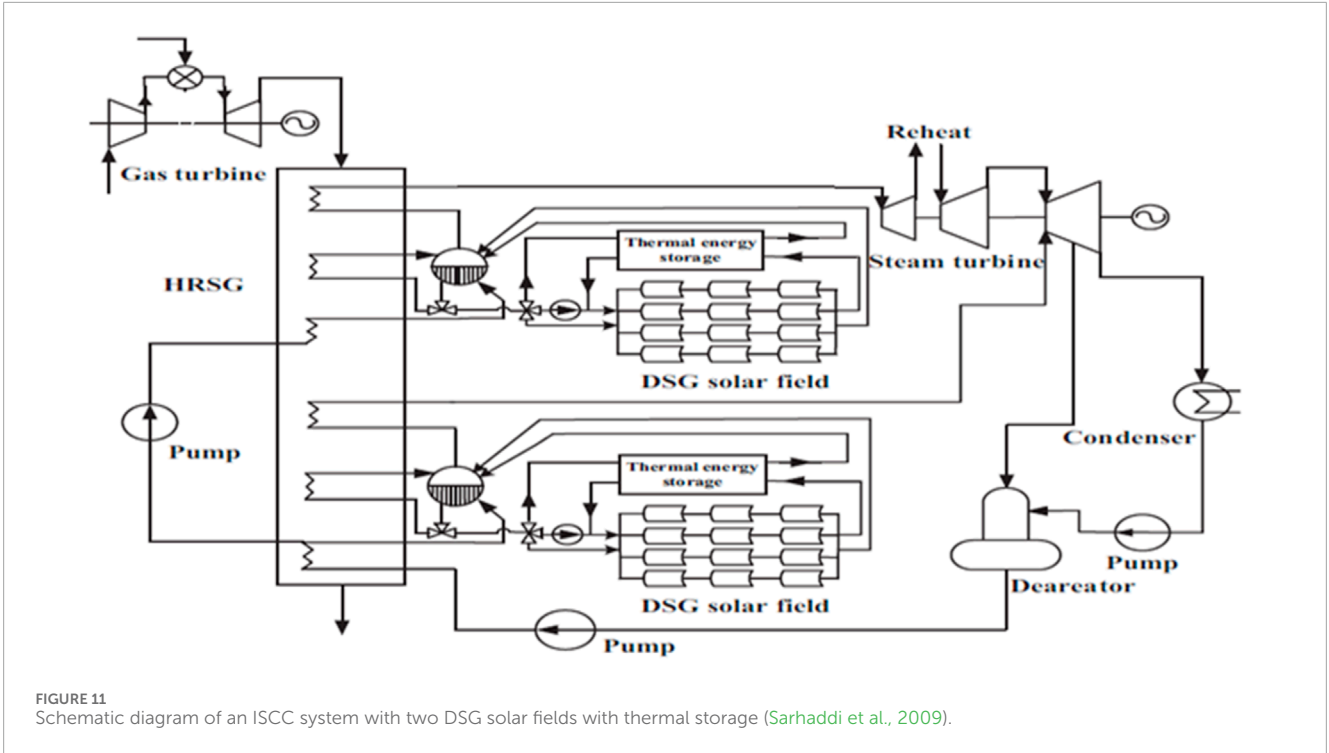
Gas turbine

Reheat

Thermal energy storage

Steam turbine

HRSG

DSG solar field

Pump

Thermal energy storage

Condenser

DSG solar field

Pump

Dearcator

Pump

FIGURE 11
Schematic diagram of an ISCC system with two DSG solar fields with thermal storage (Sarhaddi et al., 2009).